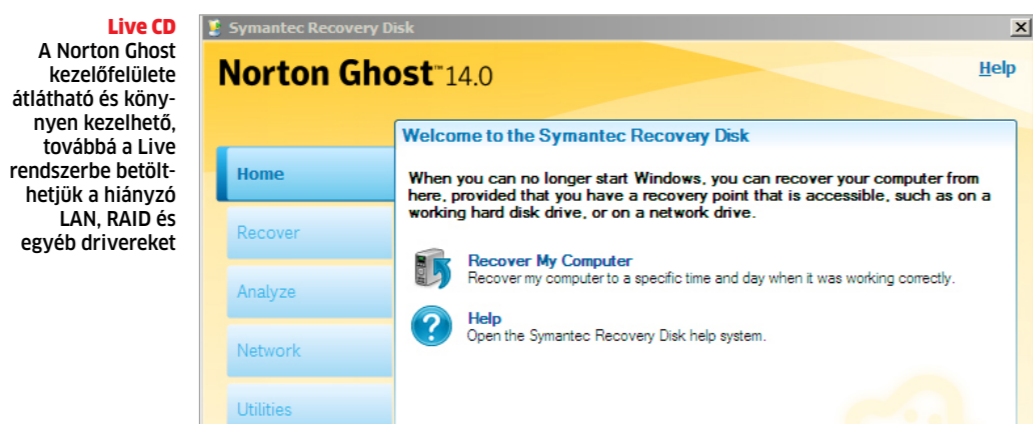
Live CD
A Norton Ghost kezelőfelülete átlátható és könnyen kezelhető, továbbá a Live rendszerbe betölthetjük a hiányzó LAN, RAID és egyéb drivereket

Symantec Recovery Disk

Norton Ghost™ 14.0

Help

Home

Recover

Analyze

Network

Utilities

Welcome to the Symantec Recovery Disk

When you can no longer start Windows, you can recover your computer from here, provided that you have a recovery point that is accessible, such as on a working hard disk drive, or on a network drive.

Recover My Computer
Recover my computer to a specific time and day when it was working correctly.

Help
Open the Symantec Recovery Disk help system.